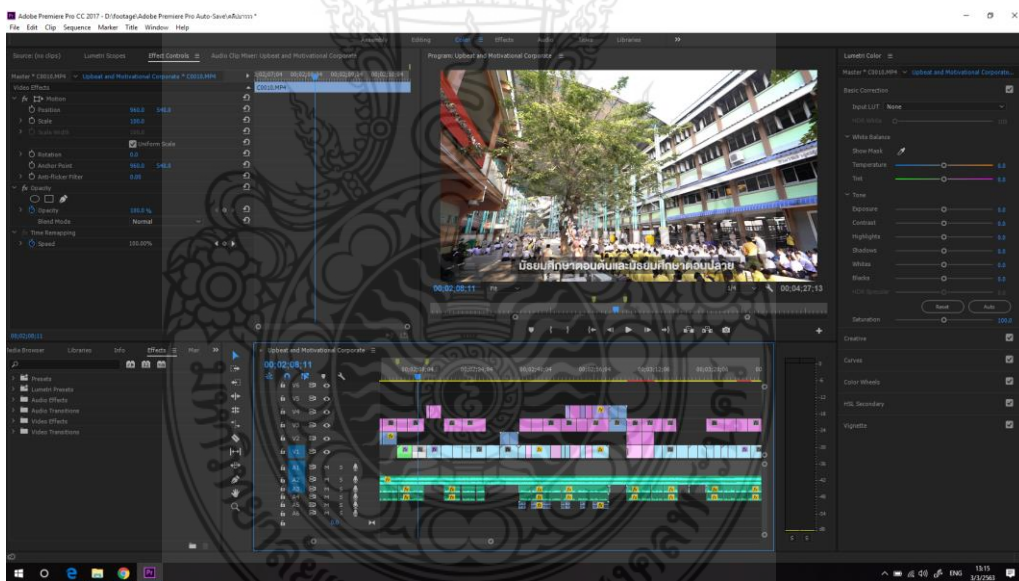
Adobe Premiere Pro CC 2017 - D:\footage\Adobe Premiere Pro Auto-Save\สไลด์การ *
File Edit Clip Sequence Marker Title Window Help

Assembly Editing Color Effects Audio Titles Libraries »

Source: (no clips) Lumetri Scopes Effect Controls ≡ Audio Clip Mixer: Upbeat and Motivational Corporate

Master * C0010.MP4 • Upbeat and Motivational Corporate * C0010.MP4
Video Effects
fx Motion
Position 960.0 540.0
Scale 100.0
Scale Width 100.0
Uniform Scale
Rotation 0.0
Anchor Point 960.0 540.0
Anti-flicker Filter 0.00
fx Opacity
Opacity 100.0 %
Blend Mode Normal
Time Remapping
Speed 100.00%

C0010.MP4

00;02;08;11

Program: Upbeat and Motivational Corporate ≡

มัธยมศึกษาตอนต้นและมัธยมศึกษาตอนปลาย

00;02;08;11 Fit 1/4 00;04;27;13

Media Browser Libraries Info Effects ≡ Mar »
Presets
Lumetri Presets
Audio Effects
Audio Transitions
Video Effects
Video Transitions

Upbeat and Motivational Corporate ≡
00;02;08;11
V6
V5
V4
V3
V2
V1
A1
A2
A3
A4
A5
A6

Lumetri Color ≡
Master * C0010.MP4 • Upbeat and Motivational Corporate...
Basic Correction
Input LUT None
HDR White
White Balance
Show Mask
Temperature 0.0
Tint 0.0
Tone
Exposure 0.0
Contrast 0.0
Highlights 0.0
Shadows 0.0
Whites 0.0
Blacks 0.0
HDR Specular
Reset Auto
Saturation 100.0
Creative
Curves
Color Wheels
HSL Secondary
Vignette

ENG 13:15 3/1/2563